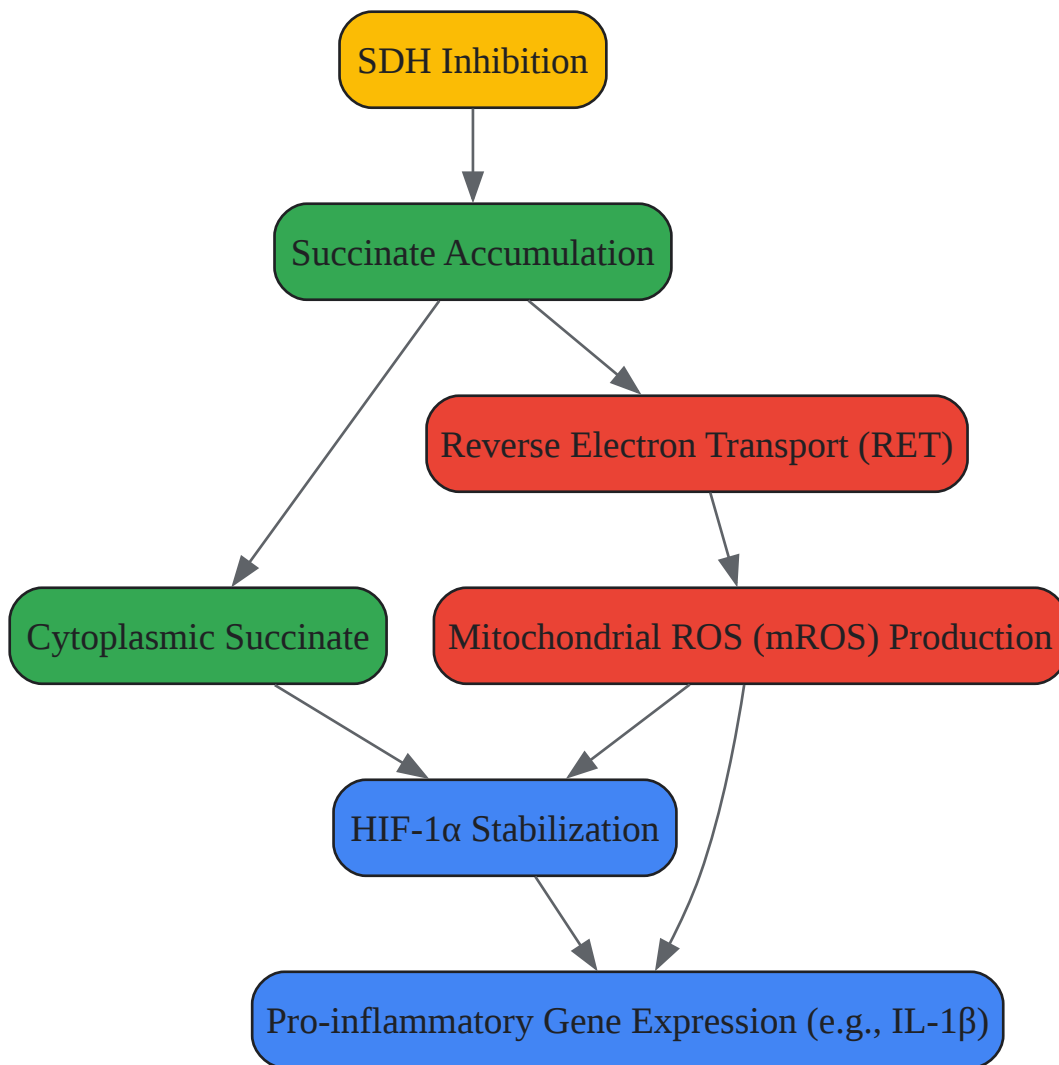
SDH Inhibition

Succinate Accumulation

Reverse Electron Transport (RET)

Cytoplasmic Succinate

Mitochondrial ROS (mROS) Production

HIF-1α Stabilization

Pro-inflammatory Gene Expression (e.g., IL-1β)